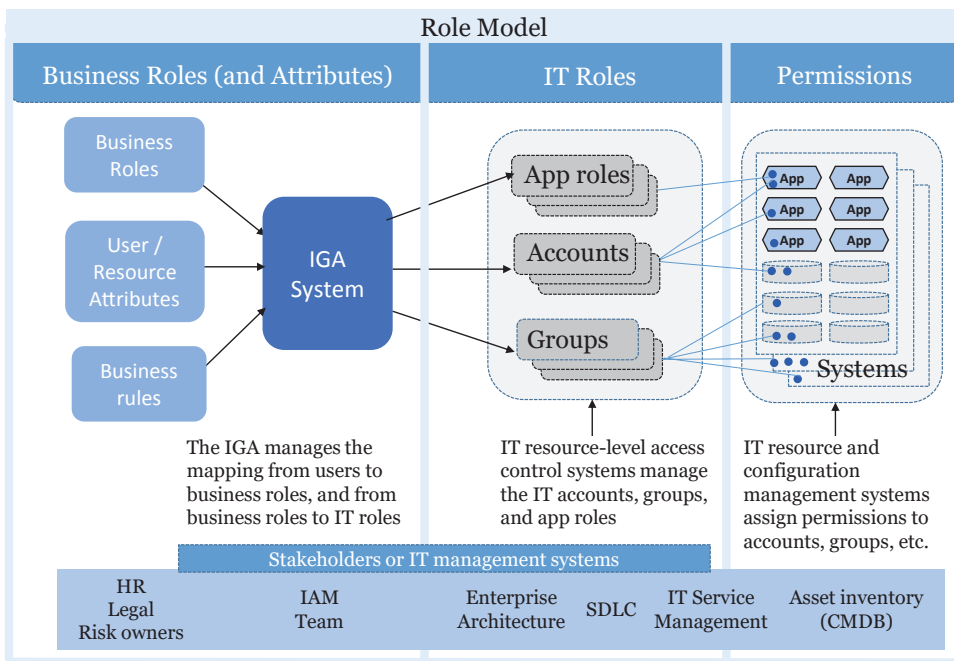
Role Model

Business Roles (and Attributes)

IT Roles

Permissions

Business Roles

User / Resource Attributes

Business rules

IGA System

App roles

Accounts

Groups

App App
App App
App App

Systems

The IGA manages the mapping from users to business roles, and from business roles to IT roles

IT resource-level access control systems manage the IT accounts, groups, and app roles

IT resource and configuration management systems assign permissions to accounts, groups, etc.

Stakeholders or IT management systems

HR
Legal
Risk owners

IAM
Team

Enterprise
Architecture

SDLC

IT Service
Management

Asset inventory
(CMDB)